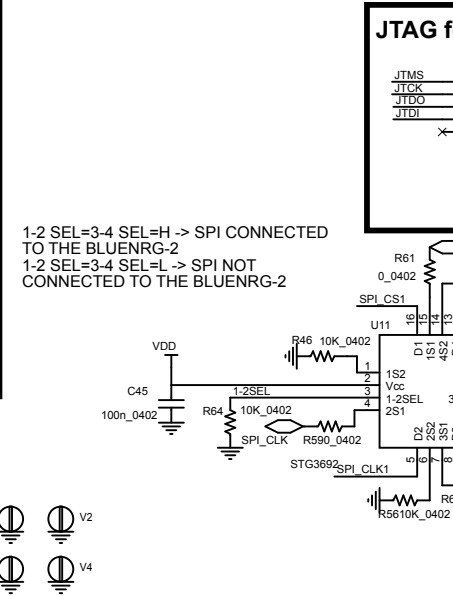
JTAG f

JTMS
JTCK
JTDO
JTDI

1-2 SEL=3-4 SEL=H -> SPI CONNECTED TO THE BLUENRG-2
1-2 SEL=3-4 SEL=L -> SPI NOT CONNECTED TO THE BLUENRG-2

R61
0_0402

SPI_CS1

U11

16 15 14 13

D1 1S1 4S2

VDD

R46 10K_0402

1 1S2
2 Vcc
3 1-2SEL
4 2S1

1-2SEL

C45
100n_0402

R64 10K_0402

SPI_CLK R590_0402

3

D2 2S2 3S1

5 6 7 8

STG3692 SPI_CLK1

R6
R5610K_0402

V2

V4